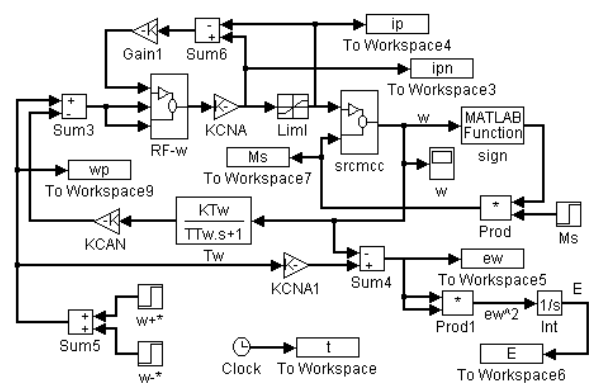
K
Gain1
-
+
Sum6
ip
To Workspace4
ipn
To Workspace3
+
-
Sum3
RF-w
K
KCNA
Liml
srcmcc
w
MATLAB Function
sign
wp
To Workspace9
Ms
To Workspace7
w
*
Prod
Ms
K
KCAN
$\frac{KTw}{TTw.s+1}$
Tw
K
KCNA1
-
+
Sum4
ew
To Workspace5
*
Prod1
ew^2
1/s
Int
E
+
+
Sum5
w+*
w-*
Clock
t
To Workspace
E
To Workspace6